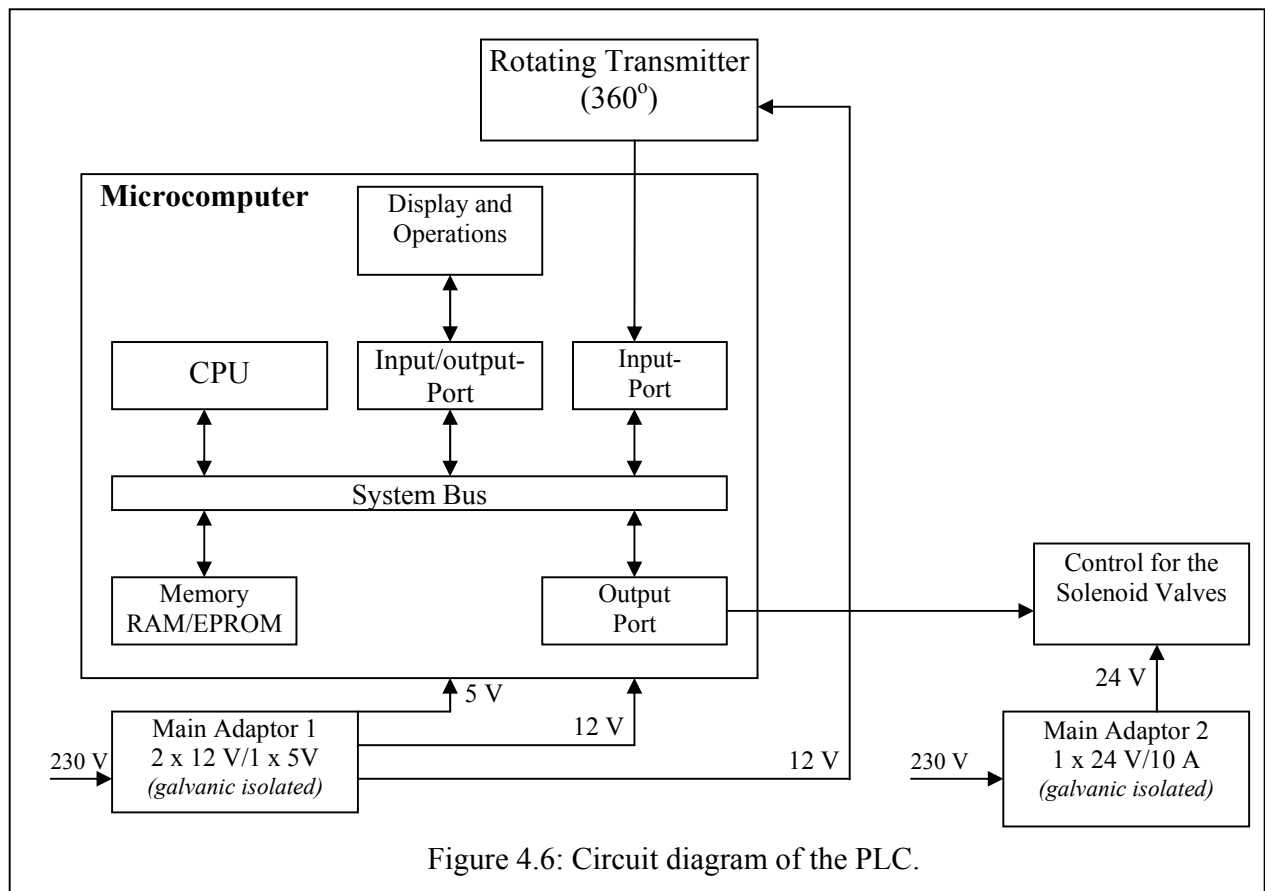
Rotating Transmitter
($360^o$)

Microcomputer

Display and Operations

CPU

Input/output-Port

Input-Port

System Bus

Memory RAM/EPROM

Output Port

Control for the Solenoid Valves

5 V

12 V

12 V

24 V

230 V

Main Adaptor 1
2 x 12 V/1 x 5V
*(galvanic isolated)*

230 V

Main Adaptor 2
1 x 24 V/10 A
*(galvanic isolated)*

Figure 4.6: Circuit diagram of the PLC.